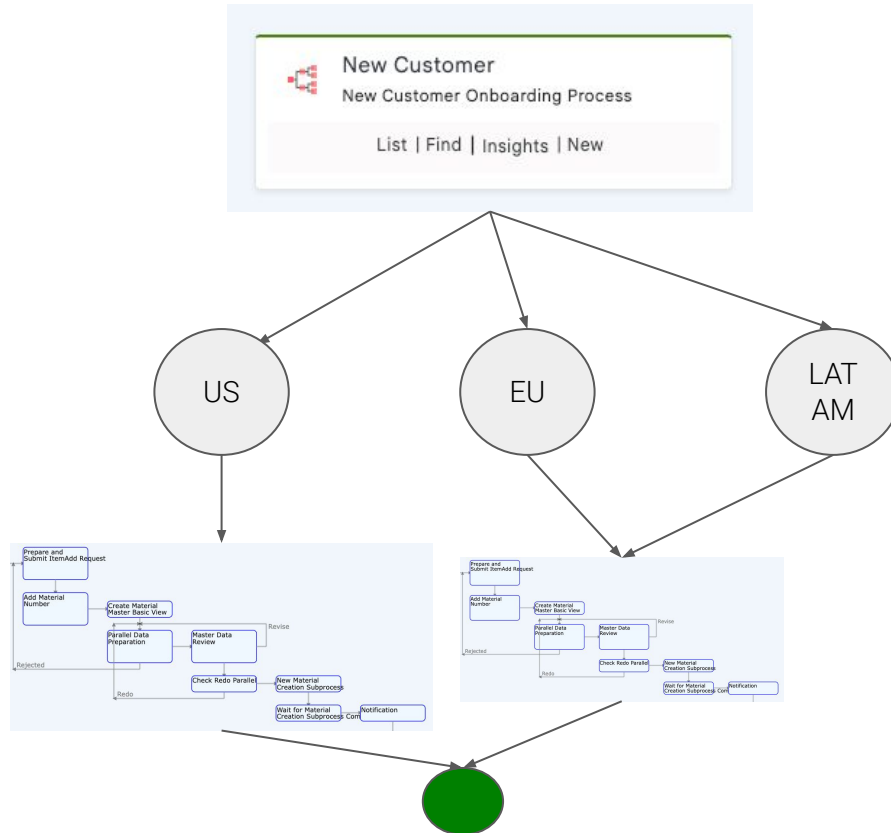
New Customer
New Customer Onboarding Process

List | Find | Insights | New

US

EU

LAT AM

Prepare and Submit ItemAdd Request

Add Material Number

Create Material Master Basic View

Revise

Parallel Data Preparation

Master Data Review

Rejected

Check Redo Parallel

New Material Creation Subprocess

Redo

Wait for Material Creation Subprocess Com

Notification

Prepare and Submit ItemAdd Request

Add Material Number

Create Material Master Basic View

Revise

Parallel Data Preparation

Master Data Review

Rejected

Check Redo Parallel

New Material Creation Subprocess

Redo

Wait for Material Creation Subprocess Com

Notification